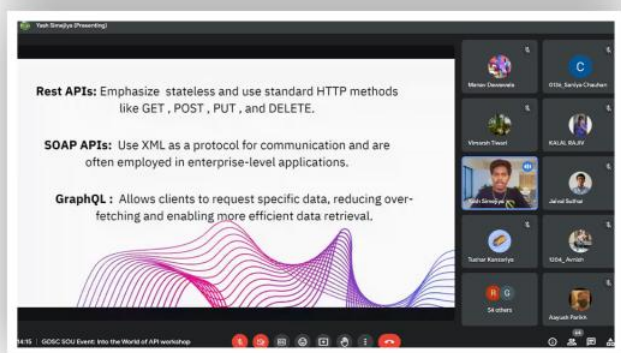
Yash Simejiya (Presenting)

Rest APIs: Emphasize stateless and use standard HTTP methods like GET , POST , PUT , and DELETE.

SOAP APIs: Use XML as a protocol for communication and are often employed in enterprise-level applications.

GraphQL : Allows clients to request specific data, reducing overfetching and enabling more efficient data retrieval.

Manav Davawala
C
013a_Saniya Chauhan
Vimarsh Tiwari
KALAL RAJIV
Yash Simejiya
Jaival Suthar
Tushar Kanseriya
1204_Avnish
R G
54 others
Aayush Parikh

14:15 | GDSC SOU Event: Into the World of API workshop